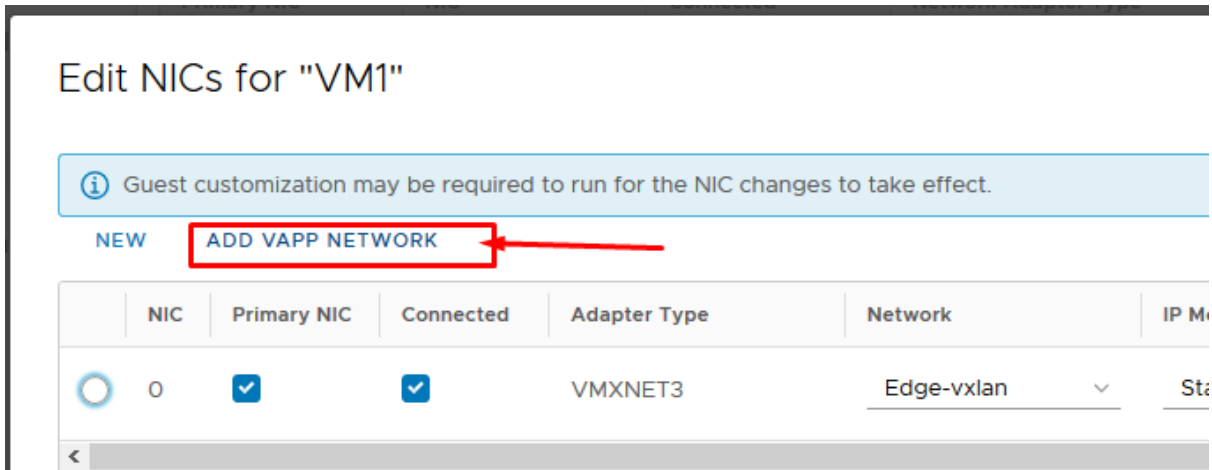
Edit NICs for "VM1"

Guest customization may be required to run for the NIC changes to take effect.

NEW ADD VAPP NETWORK

| | NIC | Primary NIC | Connected | Adapter Type | Network | IP M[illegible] |
|---|---|---|---|---|---|---|
| | 0 | | | VMXNET3 | Edge-vxlan | Sta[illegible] |